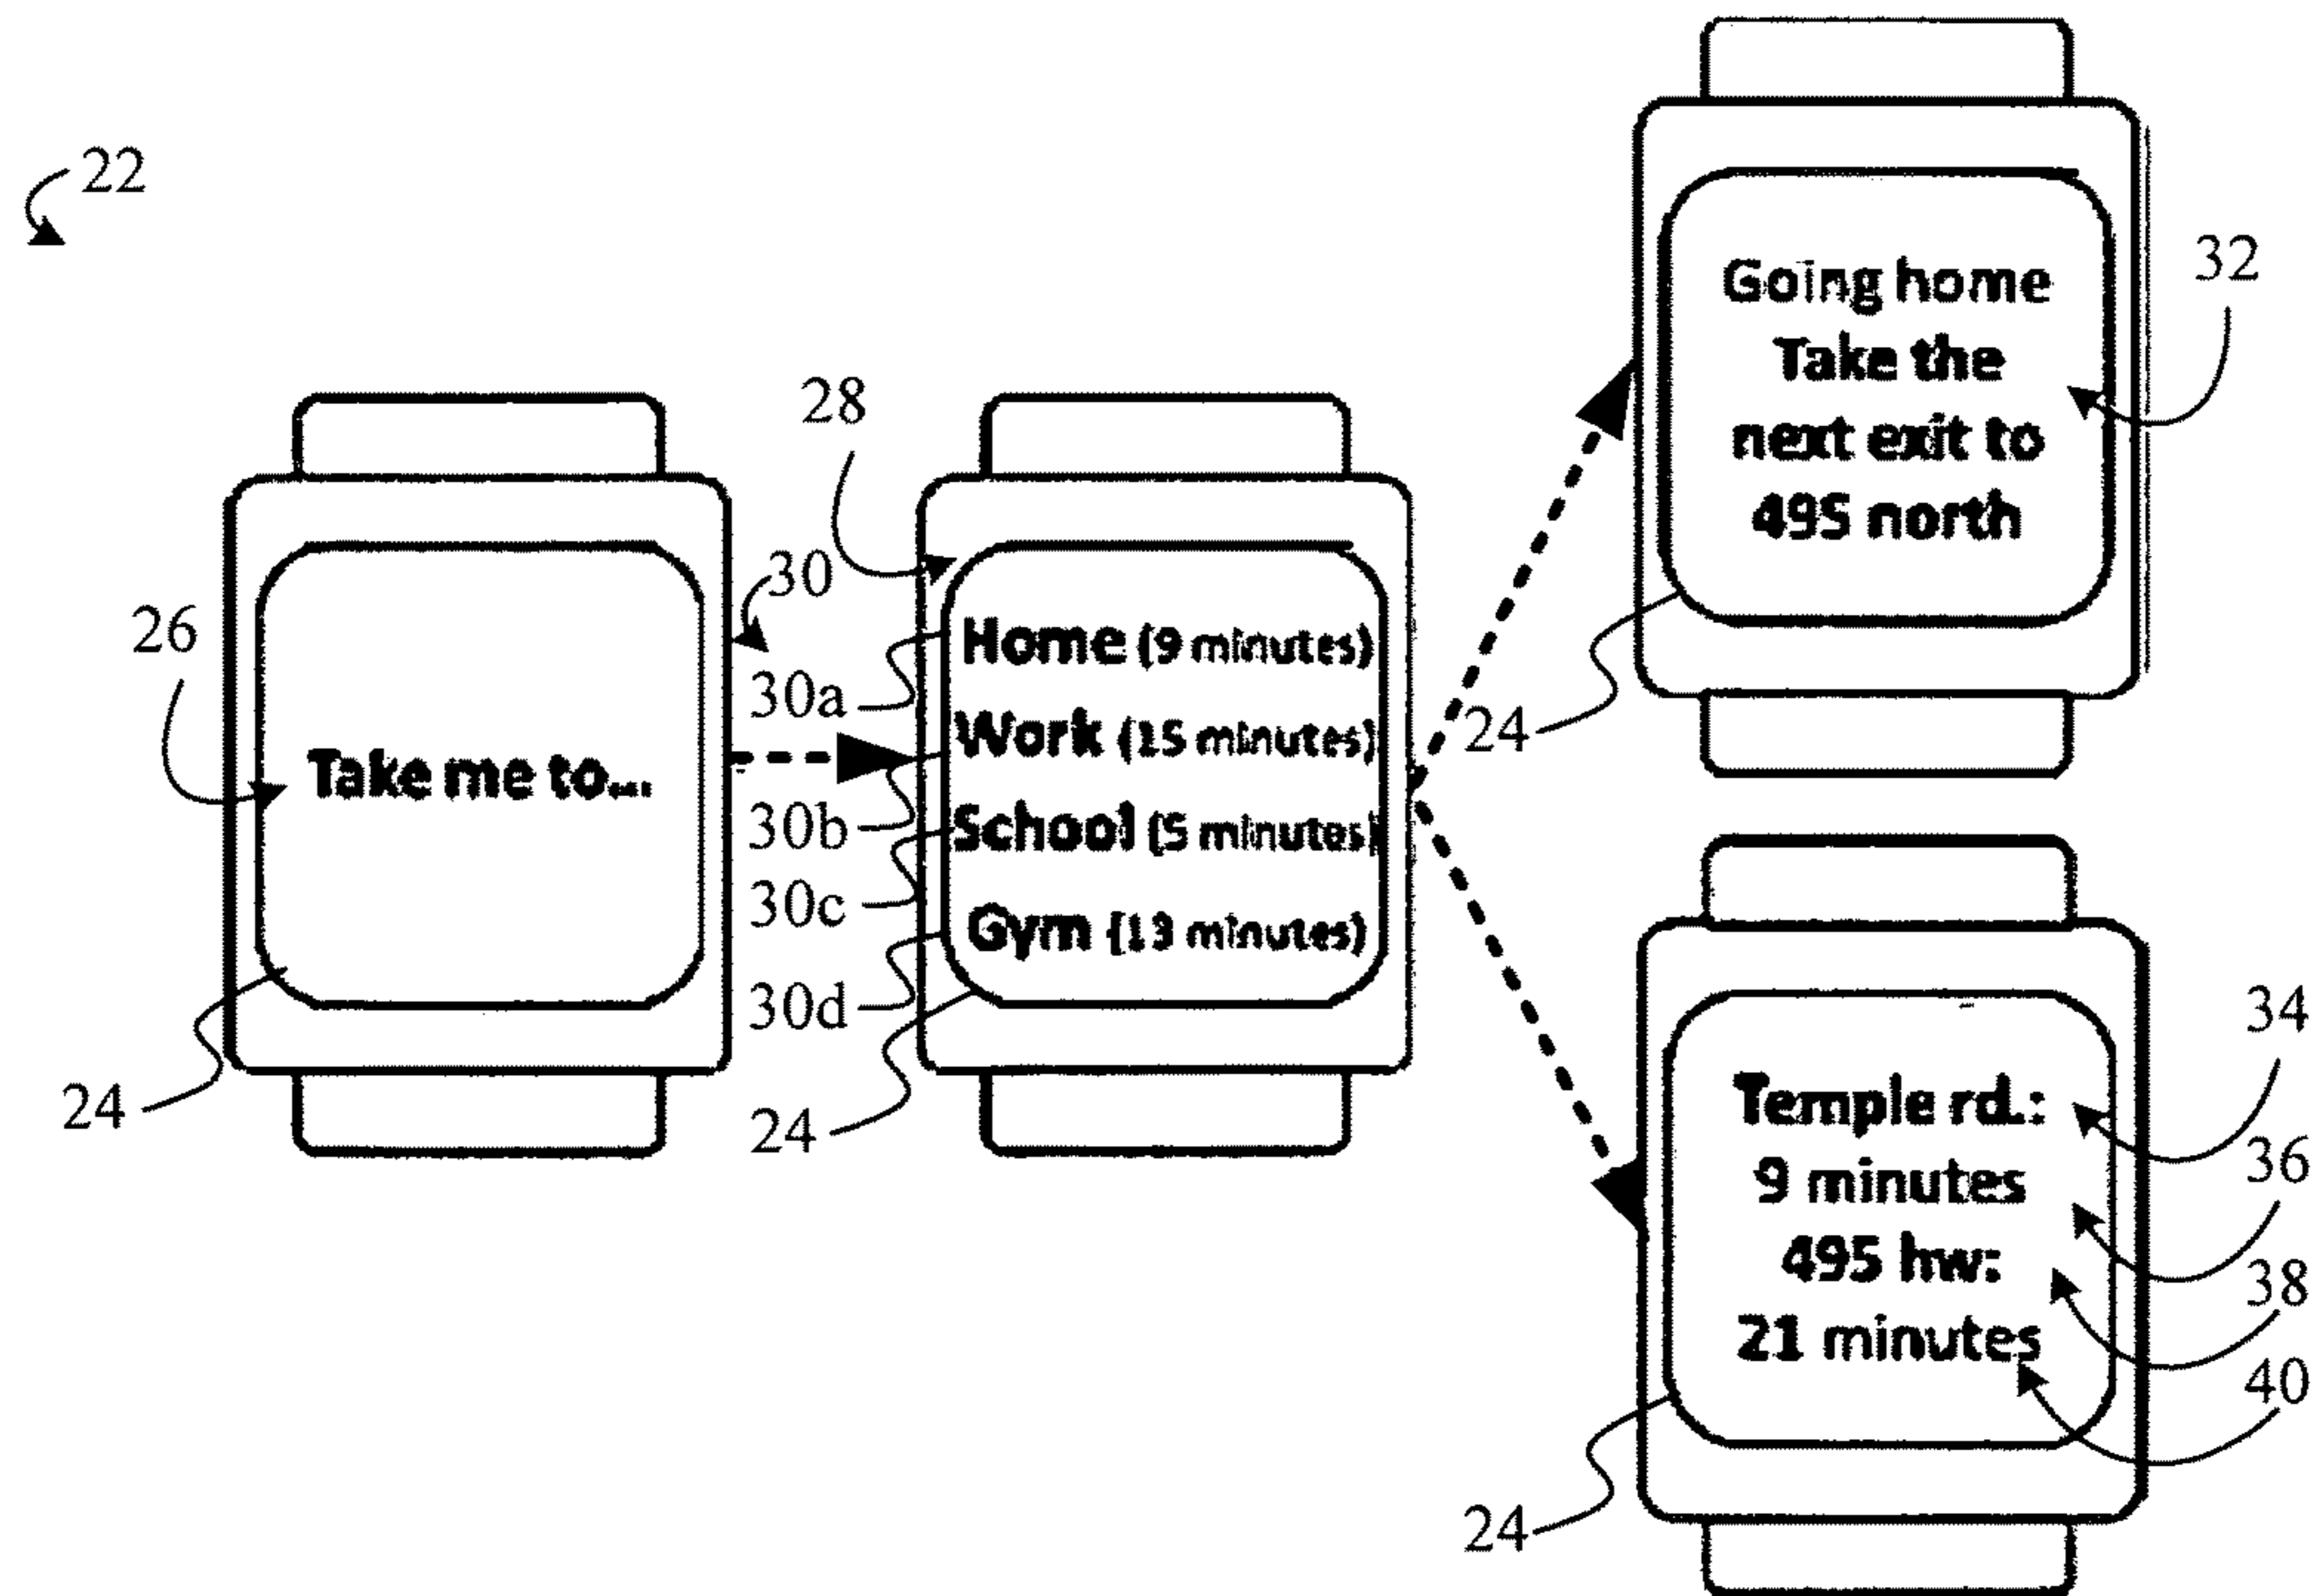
22

26

Take me to...

24

28

30

30a

30b

30c

30d

Home (9 minutes)
Work (15 minutes)
School (5 minutes)
Gym (13 minutes)

24

Going home
Take the
next exit to
495 north

32

24

Temple rd.:
9 minutes
495 hw:
21 minutes

34

36

38

40

24